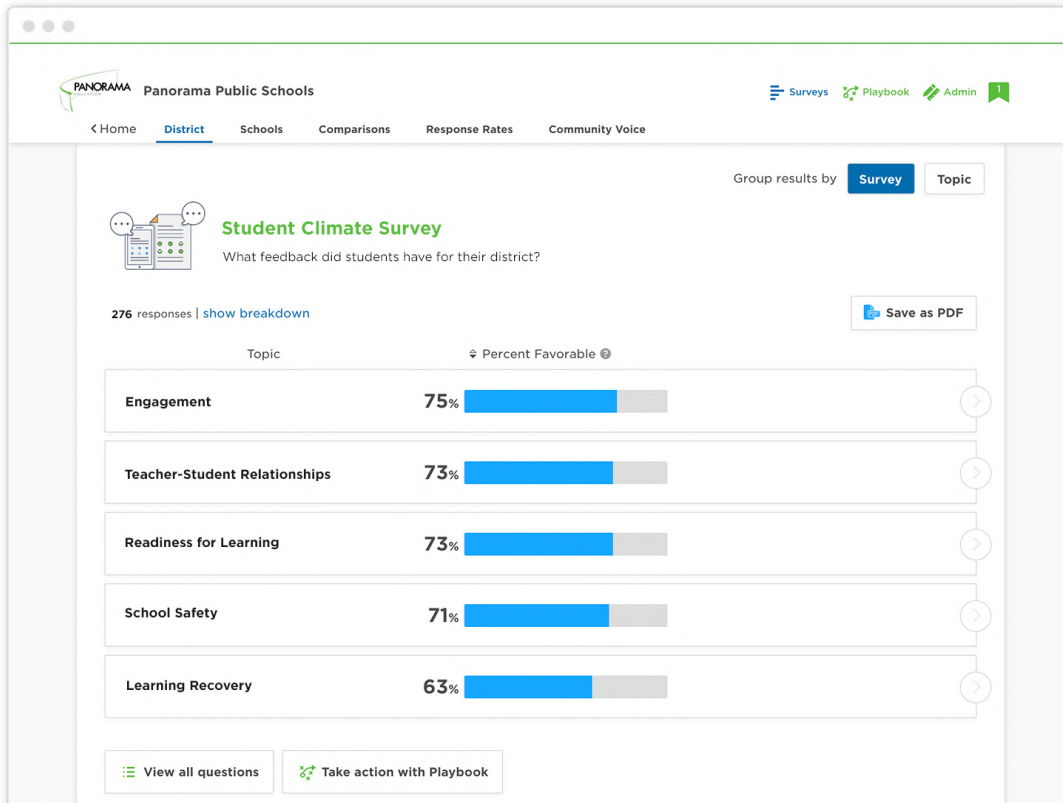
PANORAMA Panorama Public Schools

Surveys Playbook Admin 1

< Home District Schools Comparisons Response Rates Community Voice

Group results by Survey Topic

Student Climate Survey

What feedback did students have for their district?

276 responses | show breakdown

Save as PDF

| Topic | Percent Favorable |
|---|---|
| Engagement | 75% |
| Teacher-Student Relationships | 73% |
| Readiness for Learning | 73% |
| School Safety | 71% |
| Learning Recovery | 63% |

View all questions

Take action with Playbook